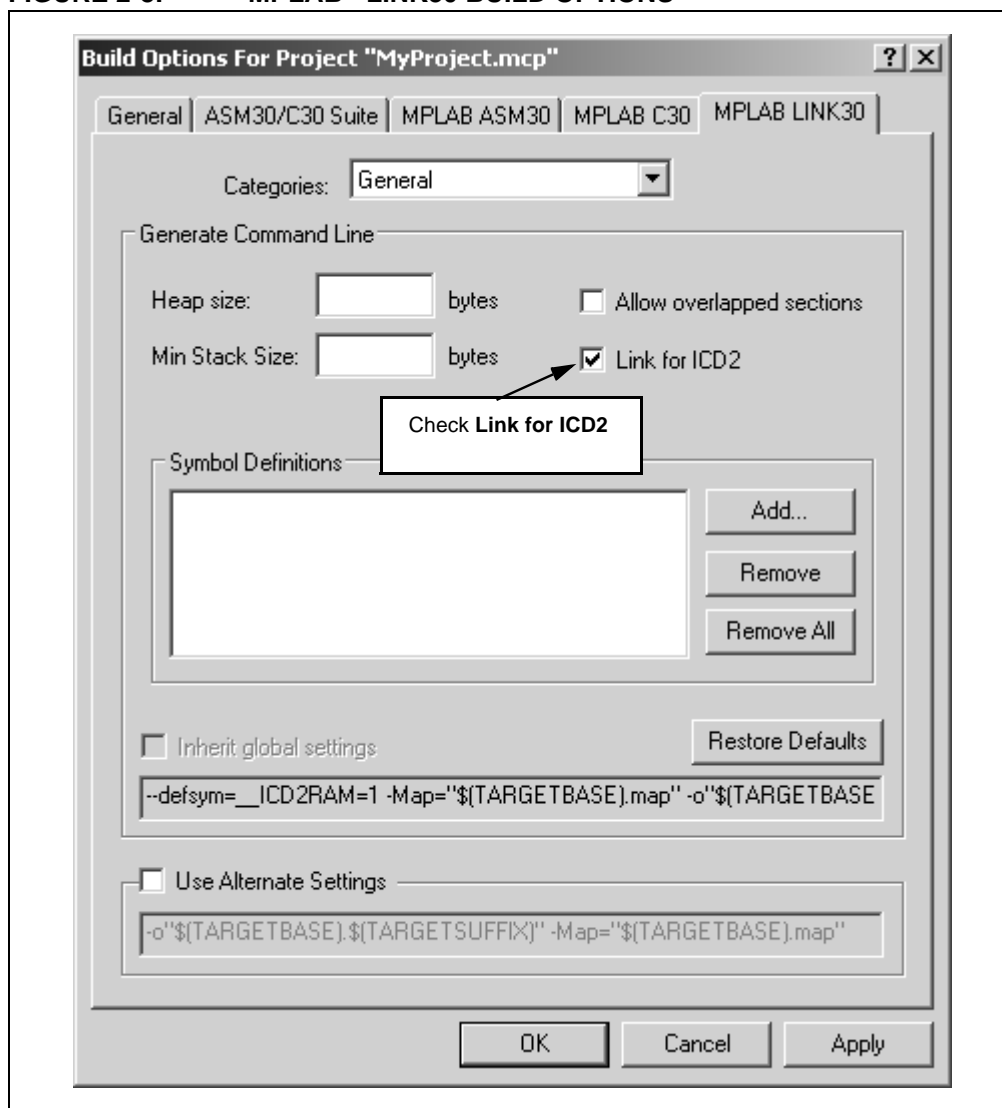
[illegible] MPLAB® LINK30 BUILD OPTIONS

Build Options For Project "MyProject.mcp"

?

General | ASM30/C30 Suite | MPLAB ASM30 | MPLAB C30 | MPLAB LINK30

Categories: General

Generate Command Line

Heap size: bytes

Min Stack Size: bytes

Allow overlapped sections

Link for ICD2

Check **Link for ICD2**

Symbol Definitions

Add...

Remove

Remove All

Inherit global settings

Restore Defaults

--defsym=__ICD2RAM=1 -Map="$(TARGETBASE).map" -o"$(TARGETBASE

Use Alternate Settings

-o"$(TARGETBASE).$(TARGETSUFFIX)" -Map="$(TARGETBASE).map"

OK

Cancel

Apply